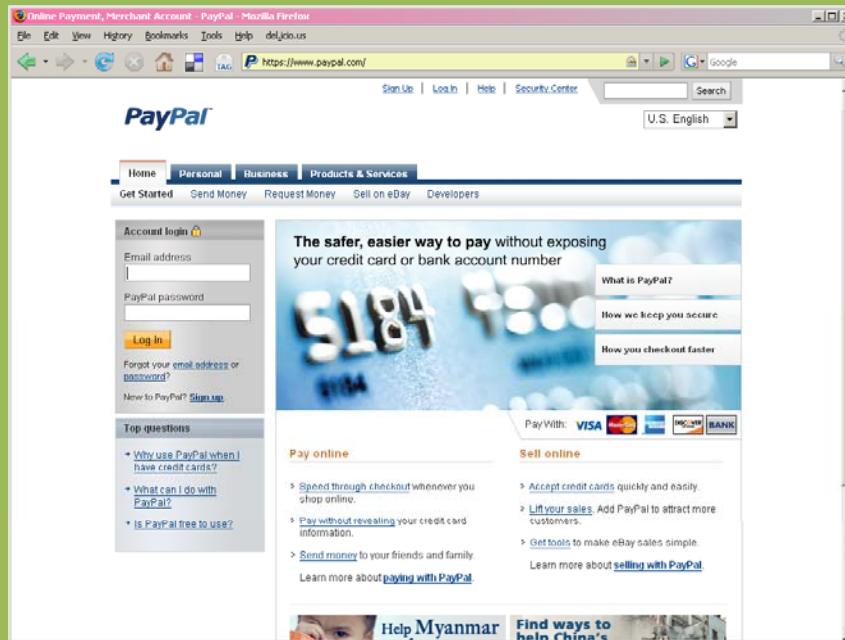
Online Payment, Merchant Account - PayPal - Mozilla Firefox

File Edit View History Bookmarks Tools Help del.icio.us

https://www.paypal.com/

Google

Sign Up | Log In | Help | Security Center

Search

PayPal

U.S. English

Home Personal Business Products & Services

Get Started Send Money Request Money Sell on eBay Developers

Account login

Email address

PayPal password

Log In

Forgot your email address or password?

New to PayPal? Sign up.

Top questions

Why use PayPal when I have credit cards?

What can I do with PayPal?

Is PayPal free to use?

The safer, easier way to pay without exposing your credit card or bank account number

5184

What is PayPal?

How we keep you secure

How you checkout faster

Pay With: VISA BANK

Pay online

Speed through checkout whenever you shop online.

Pay without revealing your credit card information.

Send money to your friends and family.

Learn more about paying with PayPal.

Sell online

Accept credit cards quickly and easily.

Lift your sales. Add PayPal to attract more customers.

Get tools to make eBay sales simple.

Learn more about selling with PayPal.

Help Myanmar

Find ways to help China's